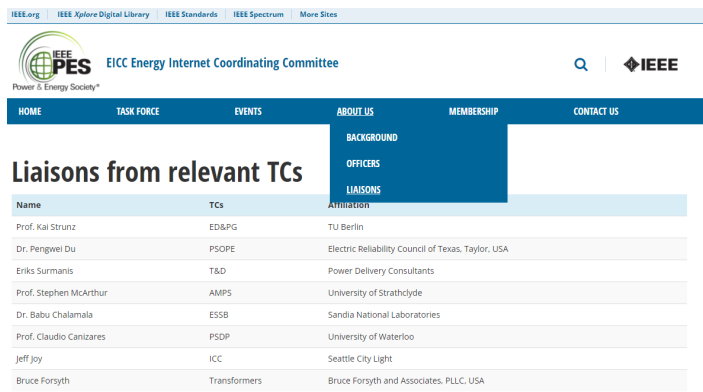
IEEE.org | IEEE Xplore Digital Library | IEEE Standards | IEEE Spectrum | More Sites

IEEE PES Power & Energy Society®

EICC Energy Internet Coordinating Committee

IEEE

HOME
TASK FORCE
EVENTS
ABOUT US
MEMBERSHIP
CONTACT US

BACKGROUND
OFFICERS
LIAISONS

Liaisons from relevant TCs

| Name | TCs | Affiliation |
|---|---|---|
| Prof. Kai Strunz | ED&PG | TU Berlin |
| Dr. Pengwei Du | PSOPE | Electric Reliability Council of Texas, Taylor, USA |
| Eriks Surmanis | T&D | Power Delivery Consultants |
| Prof. Stephen McArthur | AMPS | University of Strathclyde |
| Dr. Babu Chalamala | ESSB | Sandia National Laboratories |
| Prof. Claudio Canizares | PSDP | University of Waterloo |
| Jeff Joy | ICC | Seattle City Light |
| Bruce Forsyth | Transformers | Bruce Forsyth and Associates, PLLC, USA |